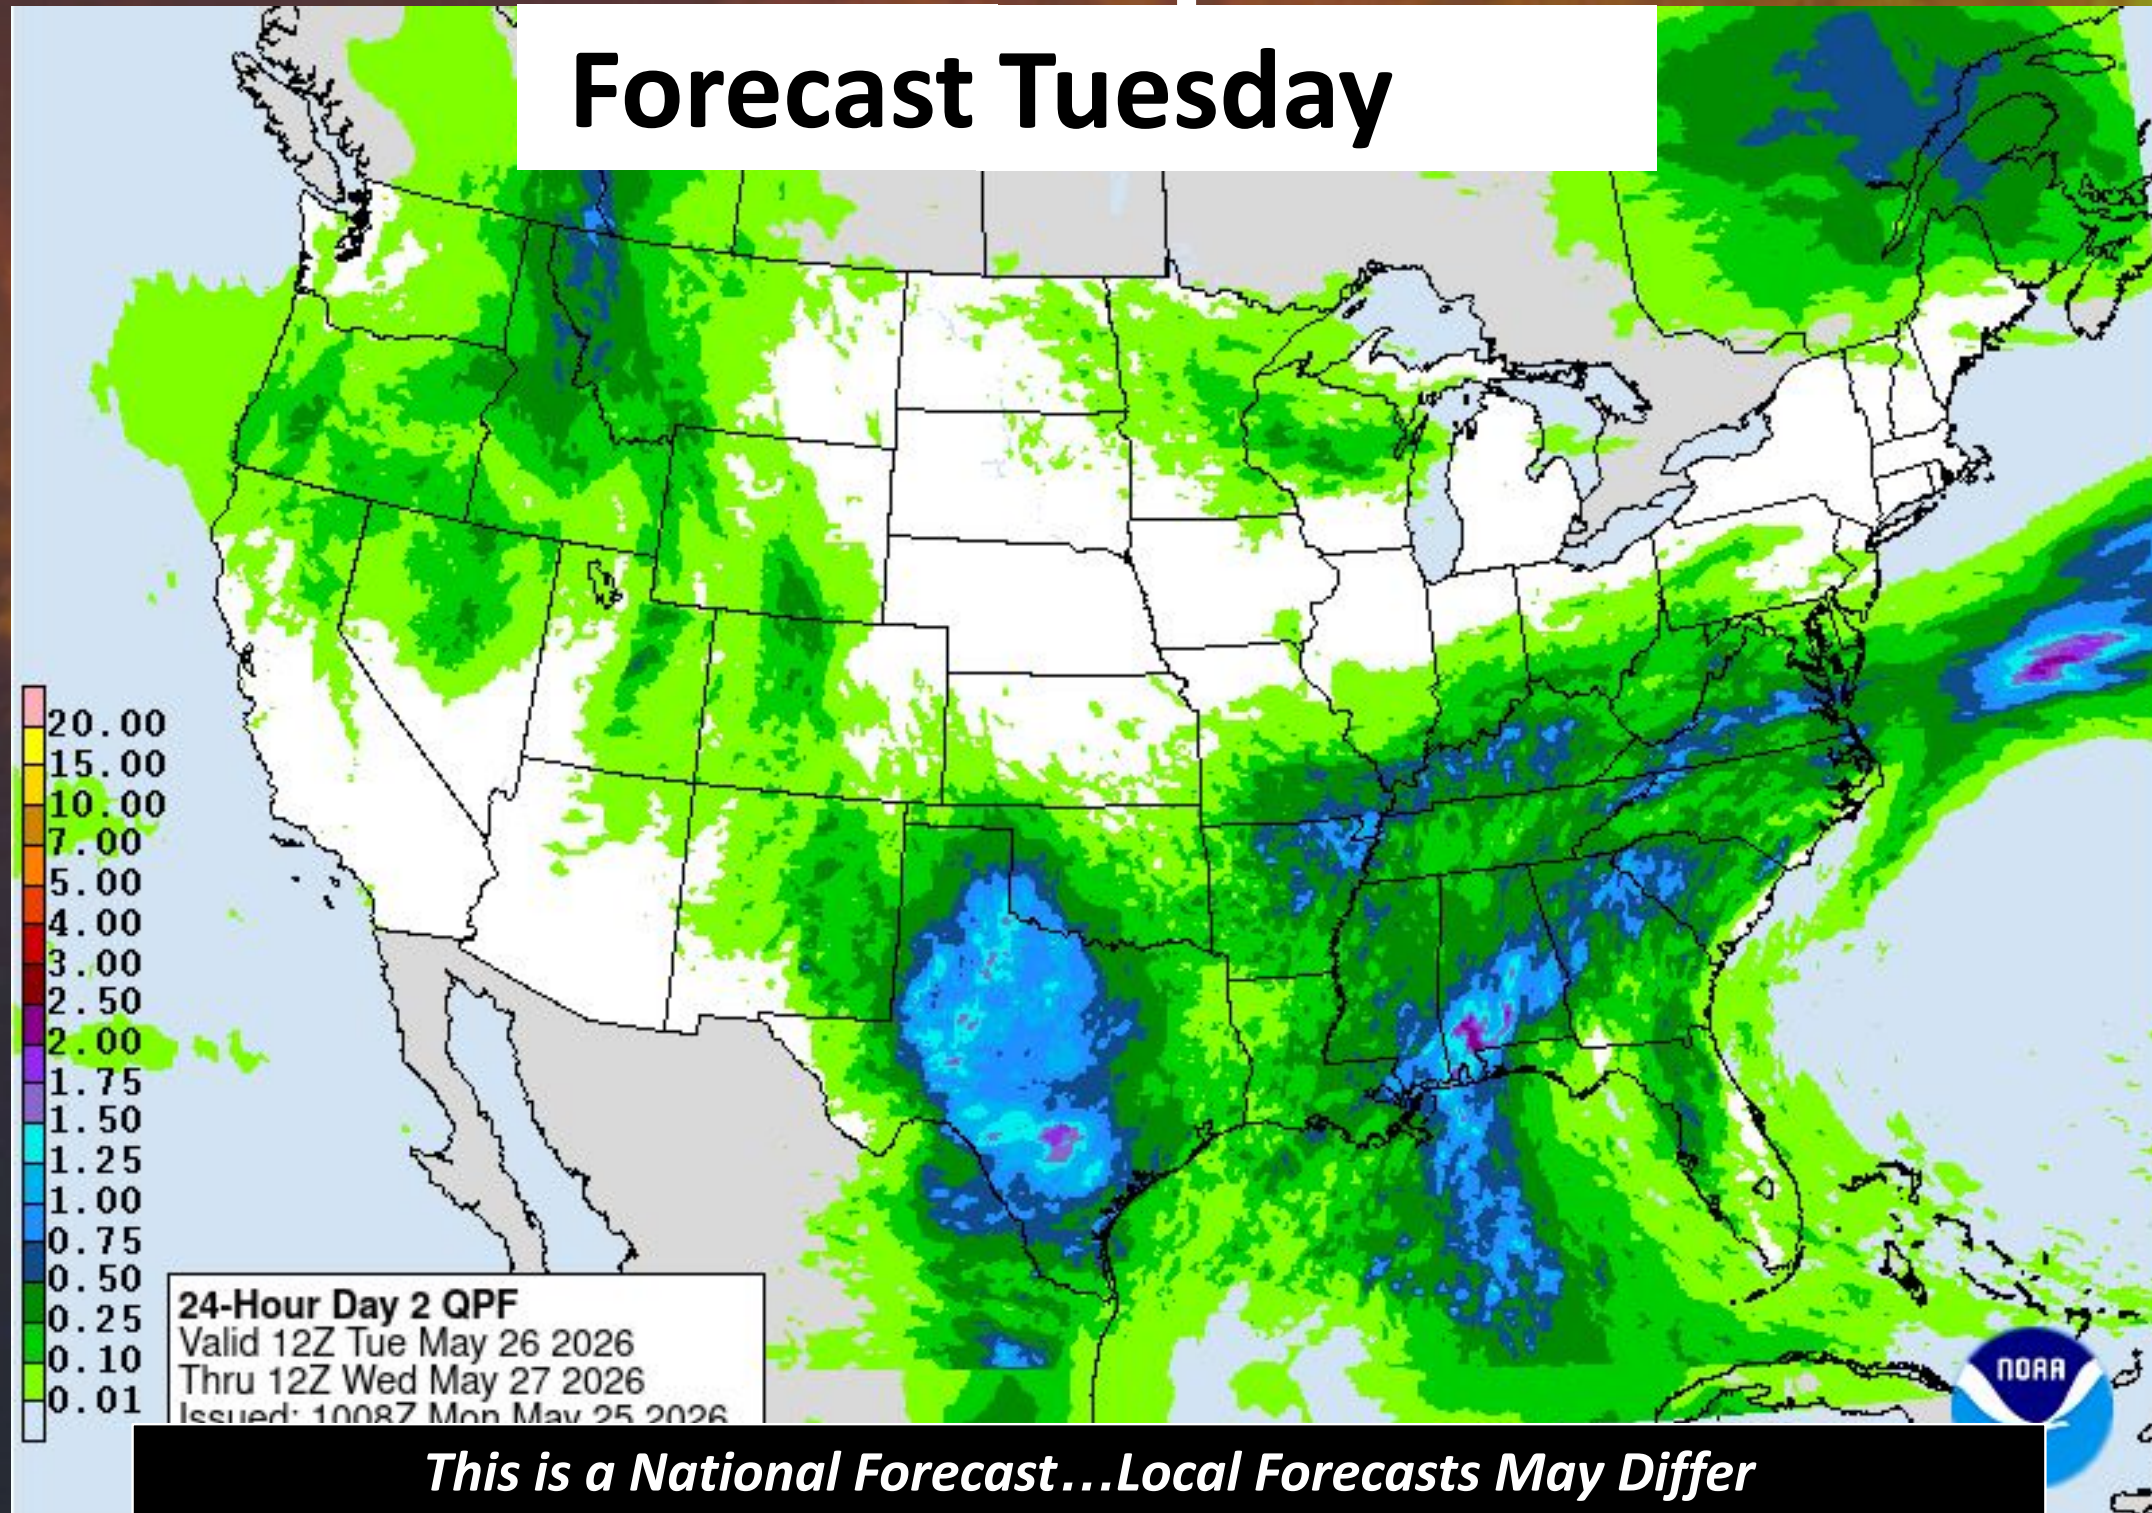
Forecast Tuesday

20.00
15.00
10.00
7.00
5.00
4.00
3.00
2.50
2.00
1.75
1.50
1.25
1.00
0.75
0.50
0.25
0.10
0.01

24-Hour Day 2 QPF
Valid 12Z Tue May 26 2026
Thru 12Z Wed May 27 2026
Issued: 1008Z Mon May 25 2026

NOAA

This is a National Forecast…Local Forecasts May Differ